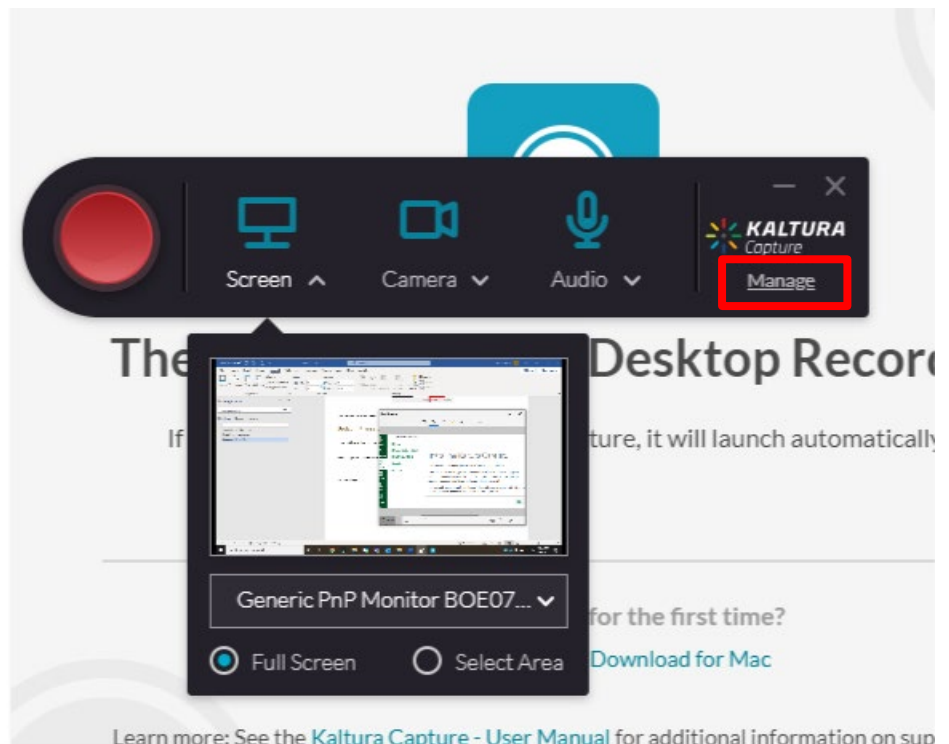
Screen
Camera
Audio
KALTURA
Capture
Manage

The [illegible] Desktop Recor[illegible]

If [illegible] ture, it will launch automatically

Generic PnP Monitor BOE07...
Full Screen
Select Area

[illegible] for the first time?
Download for Mac

Learn more: See the Kaltura Capture - User Manual for additional information on sup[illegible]